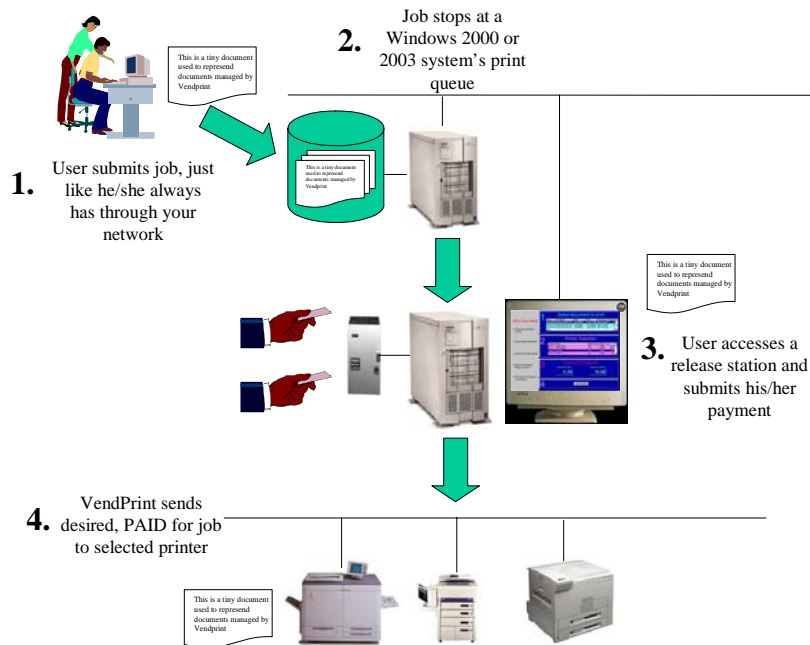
This is a tiny document used to represend documents managed by Vendprint

2. Job stops at a Windows 2000 or 2003 system's print queue

This is a tiny document used to represend documents managed by Vendprint

1. User submits job, just like he/she always has through your network

This is a tiny document used to represend documents managed by Vendprint

3. User accesses a release station and submits his/her payment

4. VendPrint sends desired, PAID for job to selected printer

This is a tiny document used to represend documents managed by Vendprint